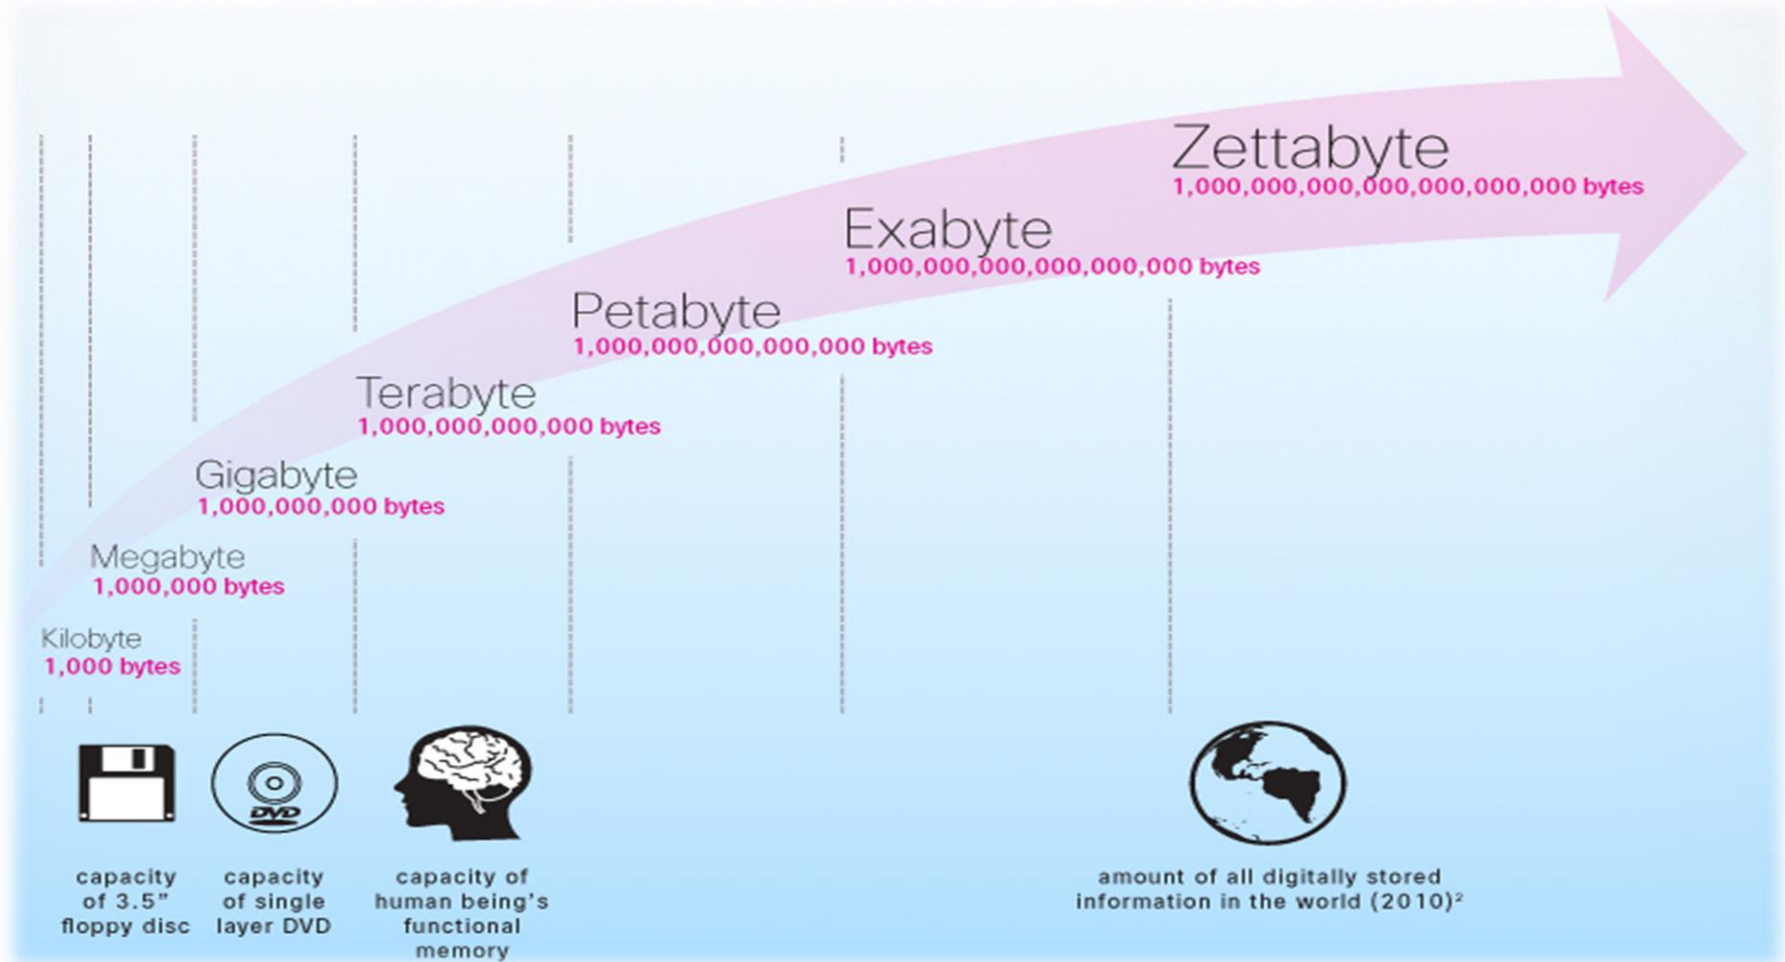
Zettabyte
1,000,000,000,000,000,000,000 bytes

Exabyte
1,000,000,000,000,000,000 bytes

Petabyte
1,000,000,000,000,000 bytes

Terabyte
1,000,000,000,000 bytes

Gigabyte
1,000,000,000 bytes

Megabyte
1,000,000 bytes

Kilobyte
1,000 bytes

DVD

capacity of 3.5" floppy disc

capacity of single layer DVD

capacity of human being's functional memory

amount of all digitally stored information in the world (2010)$^2$